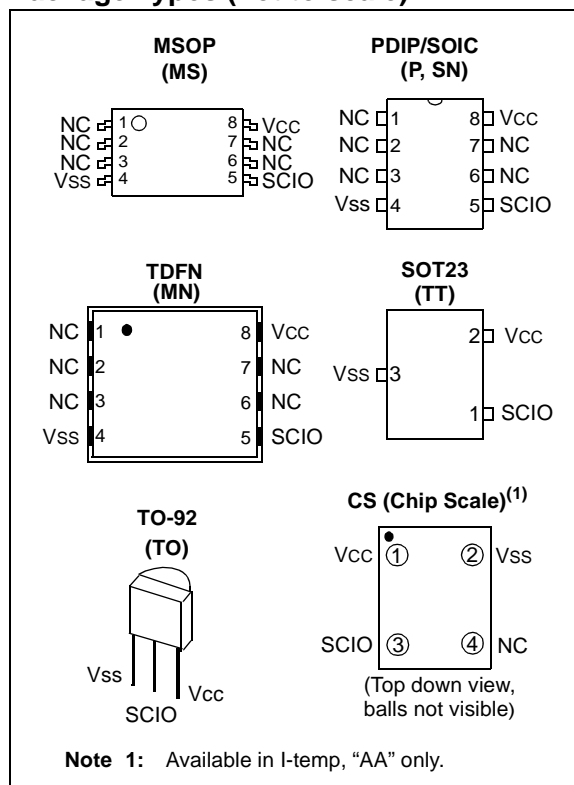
Package Types (not to scale)

MSOP
(MS)

NC 1
NC 2
NC 3
Vss 4
8 Vcc
7 NC
6 NC
5 SCIO

PDIP/SOIC
(P, SN)

NC 1
NC 2
NC 3
Vss 4
8 Vcc
7 NC
6 NC
5 SCIO

TDFN
(MN)

NC 1
NC 2
NC 3
Vss 4
8 Vcc
7 NC
6 NC
5 SCIO

SOT23
(TT)

Vss 3
2 Vcc
1 SCIO

TO-92
(TO)

Vss
SCIO
Vcc

CS (Chip Scale)$^{(1)}$

Vcc ①
② Vss
SCIO ③
④ NC

(Top down view, balls not visible)

Note 1: Available in I-temp, "AA" only.